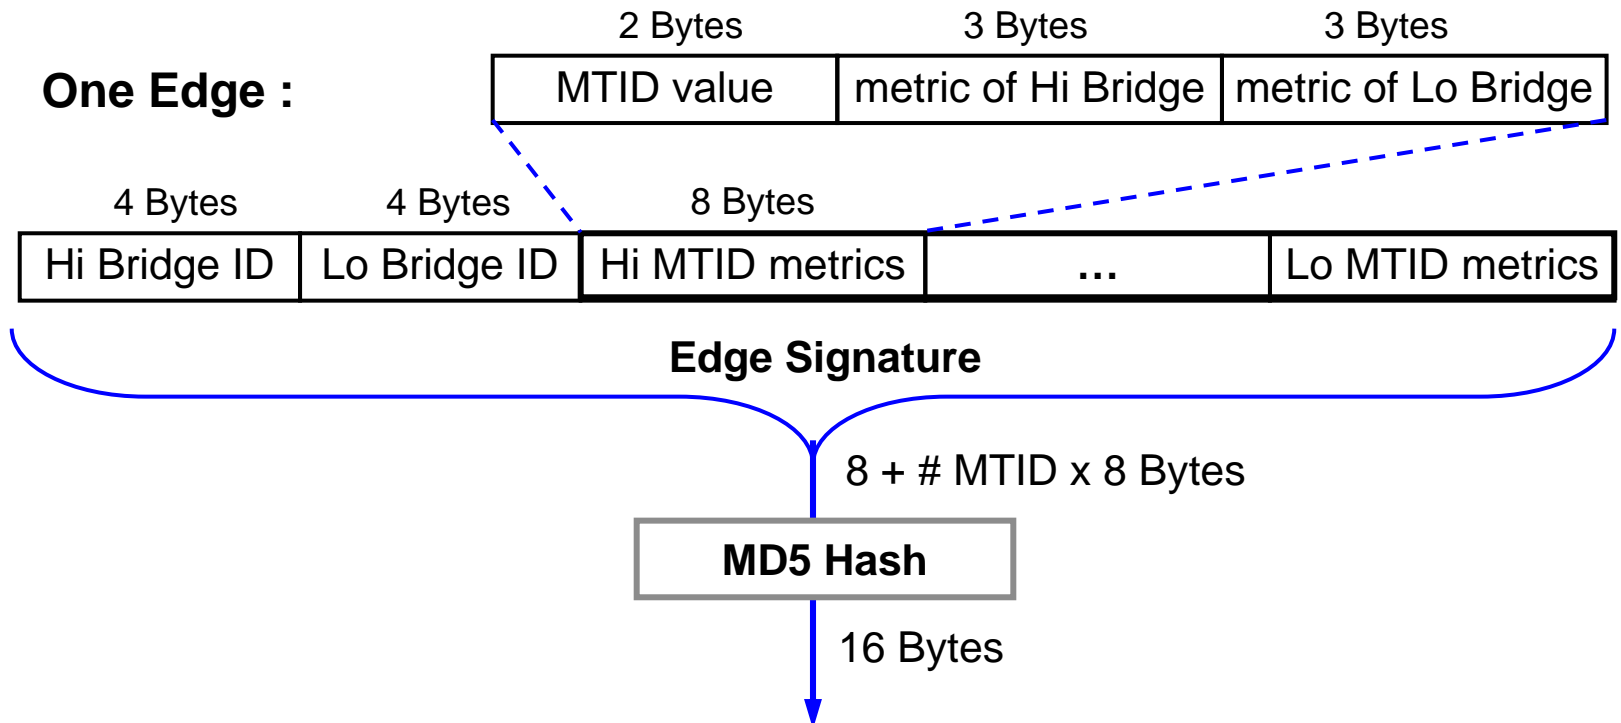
One Edge :

| 2 Bytes | 3 Bytes | 3 Bytes |
|---|---|---|
| MTID value | metric of Hi Bridge | metric of Lo Bridge |

| 4 Bytes | 4 Bytes | 8 Bytes | | |
|---|---|---|---|---|
| Hi Bridge ID | Lo Bridge ID | Hi MTID metrics | … | Lo MTID metrics |

Edge Signature

8 + # MTID x 8 Bytes

MD5 Hash

16 Bytes